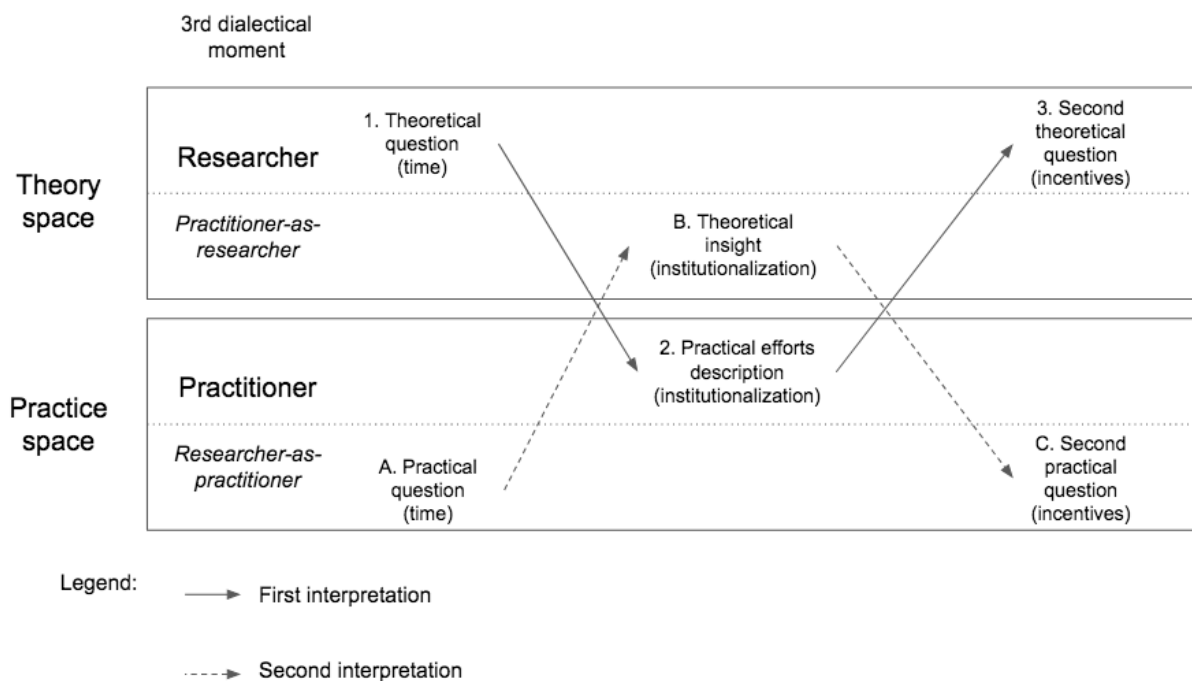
3rd dialectical moment

Theory space

Researcher

1. Theoretical question (time)

3. Second theoretical question (incentives)

Practitioner-as-researcher

B. Theoretical insight (institutionalization)

Practice space

Practitioner

2. Practical efforts description (institutionalization)

Researcher-as-practitioner

A. Practical question (time)

C. Second practical question (incentives)

Legend:

First interpretation

Second interpretation